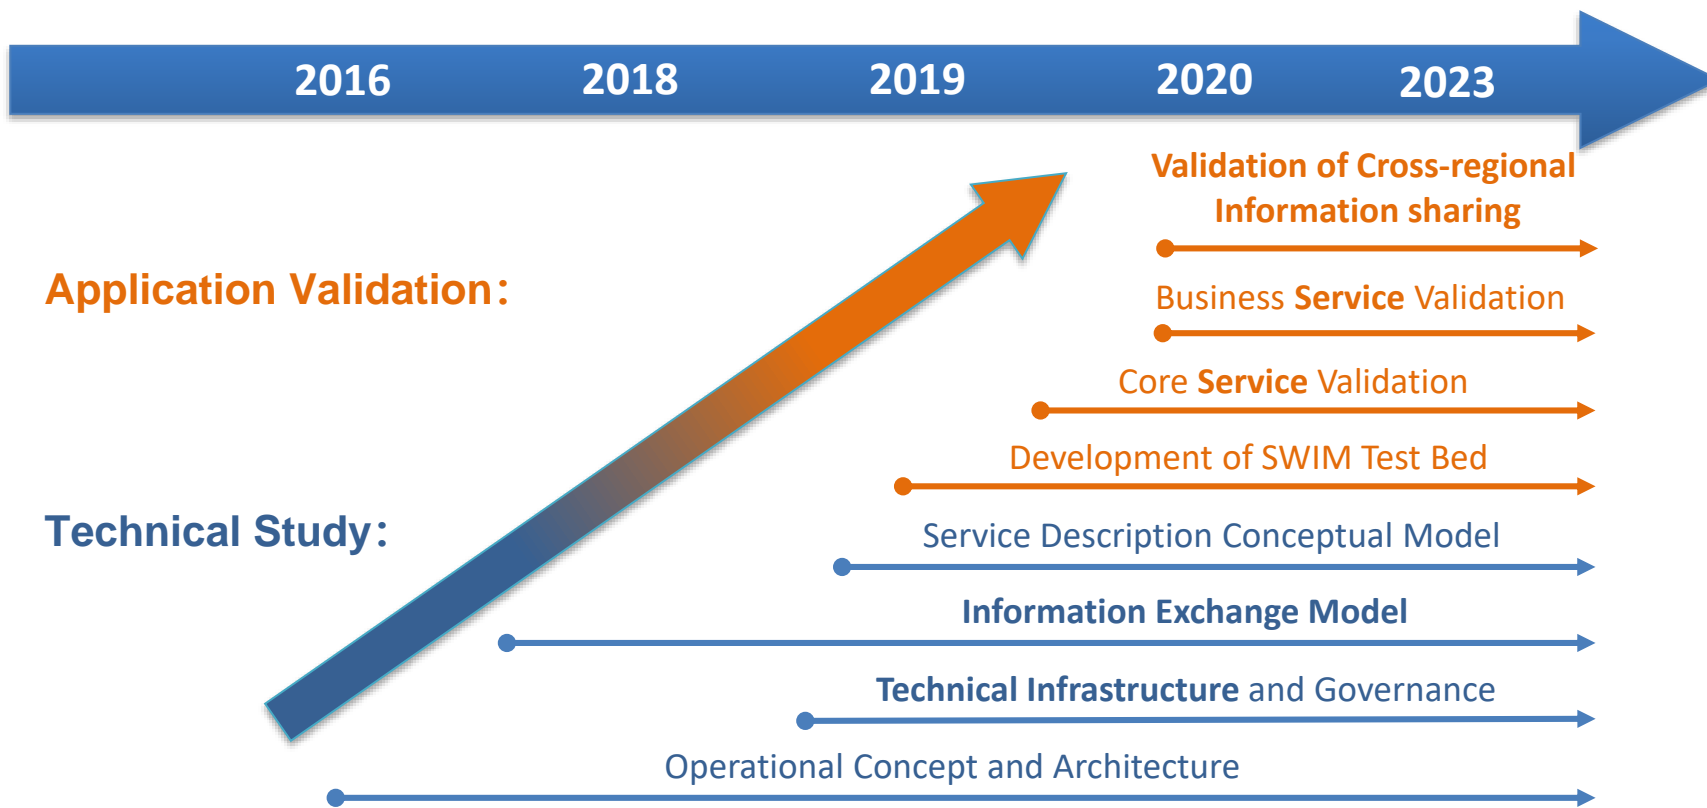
2016 2018 2019 2020 2023

Validation of Cross-regional Information sharing

Application Validation:

Business Service Validation

Core Service Validation

Development of SWIM Test Bed

Technical Study:

Service Description Conceptual Model

Information Exchange Model

Technical Infrastructure and Governance

Operational Concept and Architecture